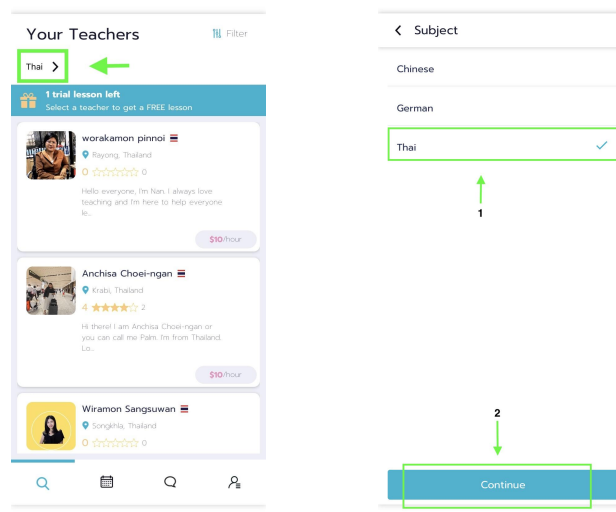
Your Teachers

Filter

Thai >

1 trial lesson left
Select a teacher to get a FREE lesson

worakamon pinnoi
Rayong, Thailand
0 ☆☆☆☆☆ 0
Hello everyone, I'm Nan. I always love teaching and I'm here to help everyone le...
$10/hour

Anchisa Choei-ngan
Krabi, Thailand
4 ★★★★☆ 2
Hi there! I am Anchisa Choei-ngan or you can call me Palm. I'm from Thailand. Le...
$10/hour

Wiramon Sangsuwan
Songkhla, Thailand
0 ☆☆☆☆☆ 0

< Subject

Chinese

German

Thai ✓

1

2

Continue